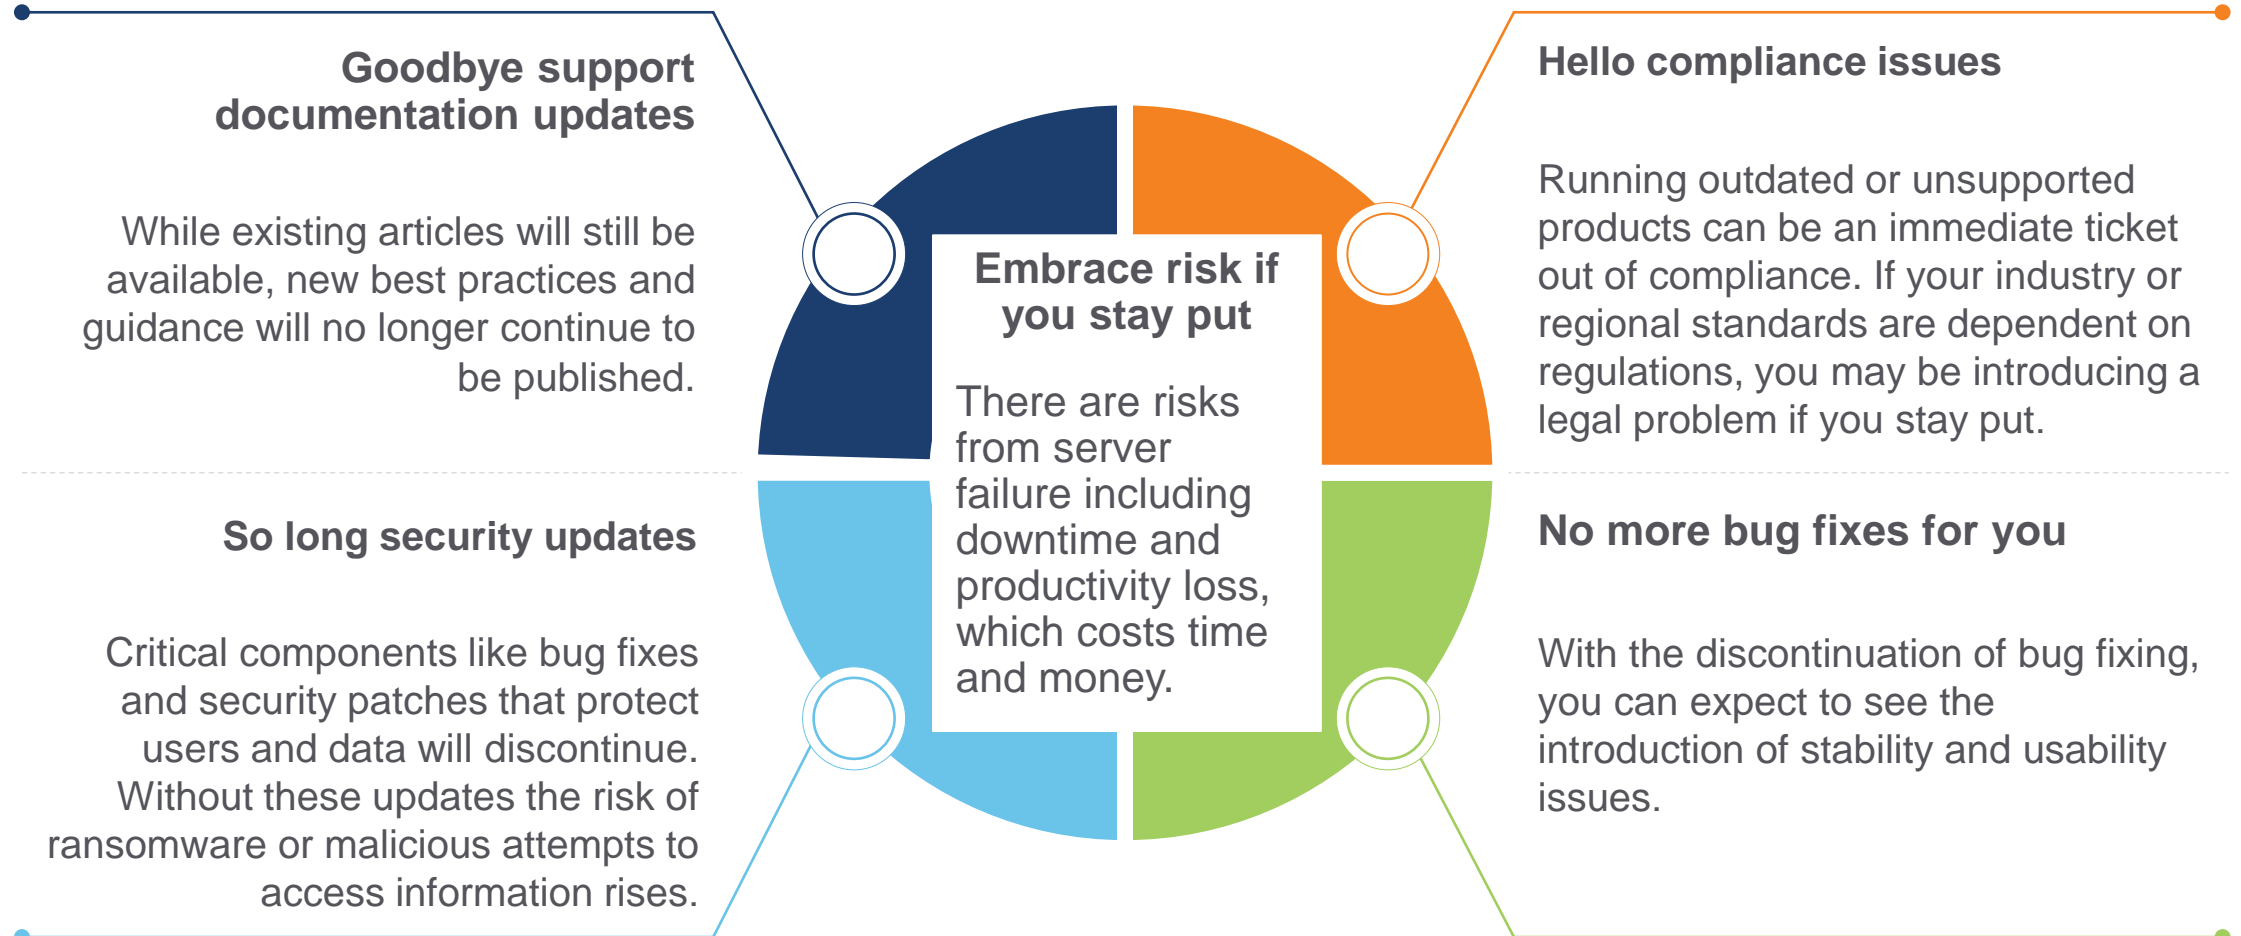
Goodbye support documentation updates

While existing articles will still be available, new best practices and guidance will no longer continue to be published.

Hello compliance issues

Running outdated or unsupported products can be an immediate ticket out of compliance. If your industry or regional standards are dependent on regulations, you may be introducing a legal problem if you stay put.

Embrace risk if you stay put

There are risks from server failure including downtime and productivity loss, which costs time and money.

So long security updates

Critical components like bug fixes and security patches that protect users and data will discontinue. Without these updates the risk of ransomware or malicious attempts to access information rises.

No more bug fixes for you

With the discontinuation of bug fixing, you can expect to see the introduction of stability and usability issues.